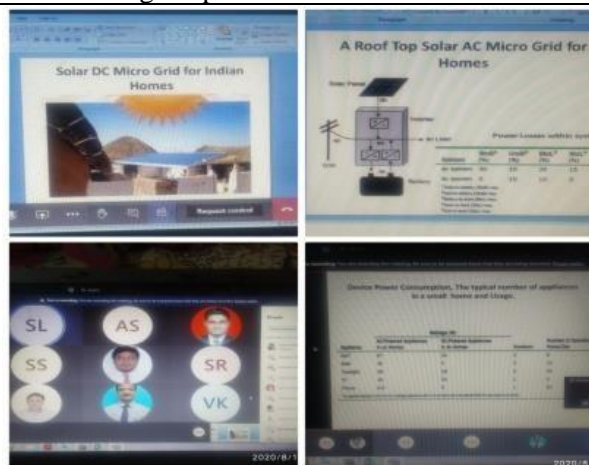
Solar DC Micro Grid for Indian Homes

Request control

A Roof Top Solar AC Micro Grid for Homes

Solar Panel

AC Load

Grid

Battery

Power Losses within system

SL

AS

SS

SR

VK

Device Power Consumption, The typical number of appliances in a small home and Usage.

2020/8/1

2020/8